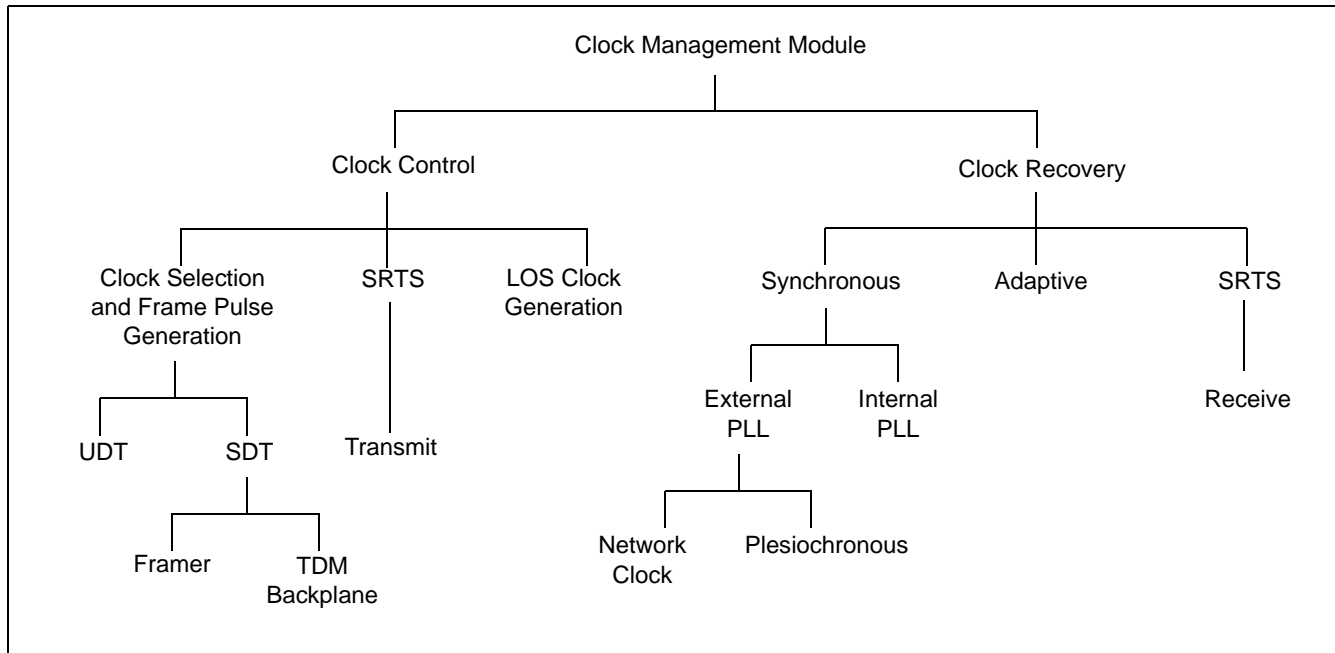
Clock Management Module

Clock Control

Clock Recovery

Clock Selection and Frame Pulse Generation

SRTS

LOS Clock Generation

Synchronous

Adaptive

SRTS

UDT

SDT

Transmit

External PLL

Internal PLL

Receive

Framer

TDM Backplane

Network Clock

Plesiochronous